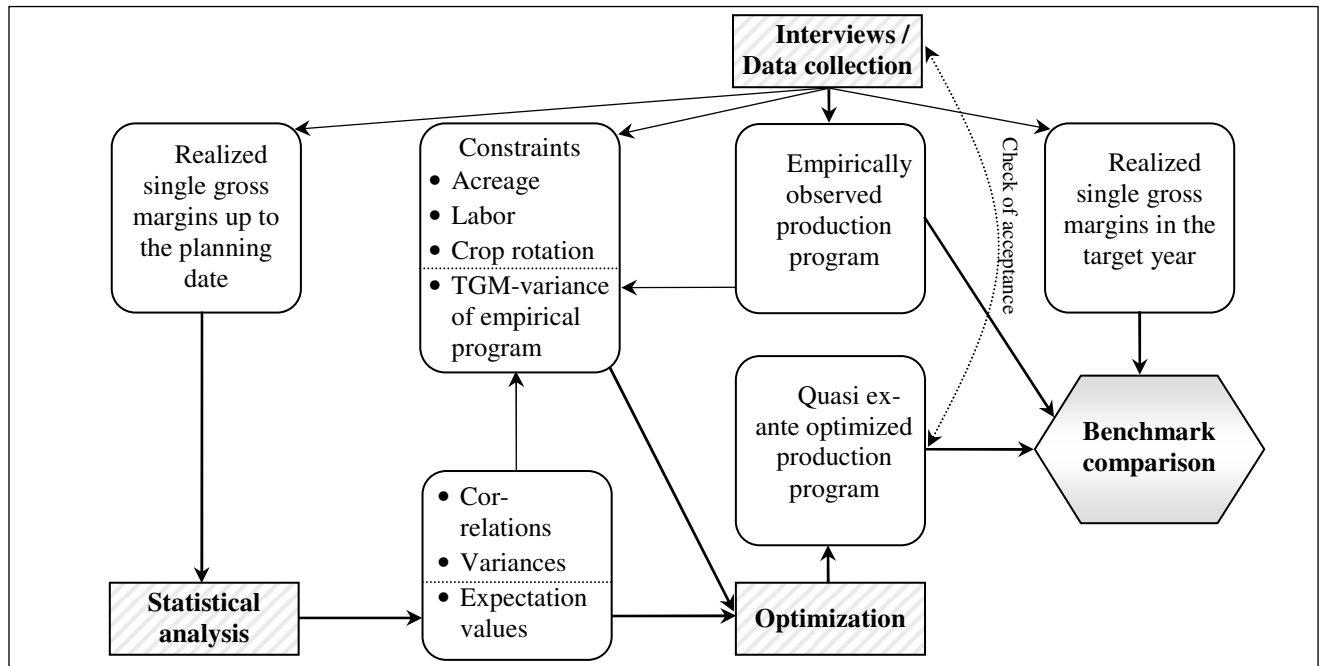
Interviews / Data collection

Realized single gross margins up to the planning date

Constraints
• Acreage
• Labor
• Crop rotation
• TGM-variance of empirical program

Empirically observed production program

Check of acceptance

Realized single gross margins in the target year

Quasi ex-ante optimized production program

Benchmark comparison

• Correlations
• Variances
• Expectation values

Statistical analysis

Optimization